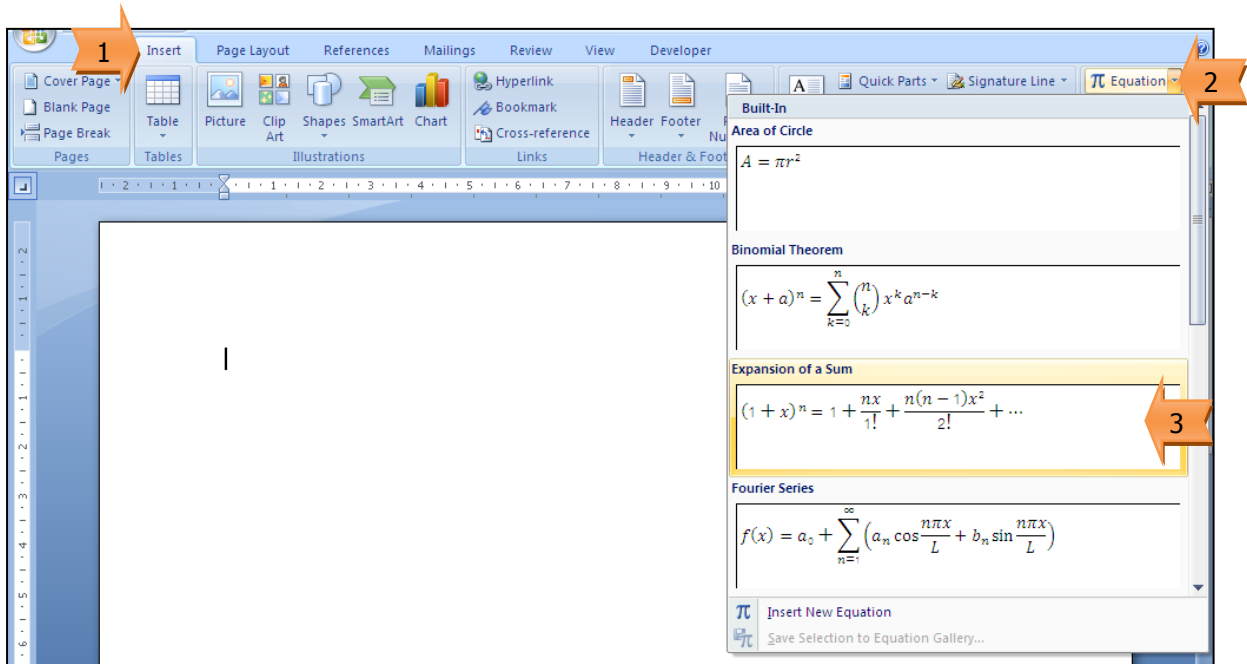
1 Insert Page Layout References Mailings Review View Developer

Cover Page Blank Page Page Break Pages

Table Tables

Picture Clip Art Shapes SmartArt Chart Illustrations

Hyperlink Bookmark Cross-reference Links

Header Footer Nu Header & Foot

Quick Parts Signature Line $\pi$ Equation 2

Built-In

Area of Circle

$A = \pi r^2$

Binomial Theorem

$(x + a)^n = \sum_{k=0}^{n} \binom{n}{k} x^k a^{n-k}$

Expansion of a Sum

$(1 + x)^n = 1 + \frac{nx}{1!} + \frac{n(n-1)x^2}{2!} + \cdots$

3

Fourier Series

$f(x) = a_0 + \sum_{n=1}^{\infty} \left(a_n \cos\frac{n\pi x}{L} + b_n \sin\frac{n\pi x}{L}\right)$

Insert New Equation

Save Selection to Equation Gallery...